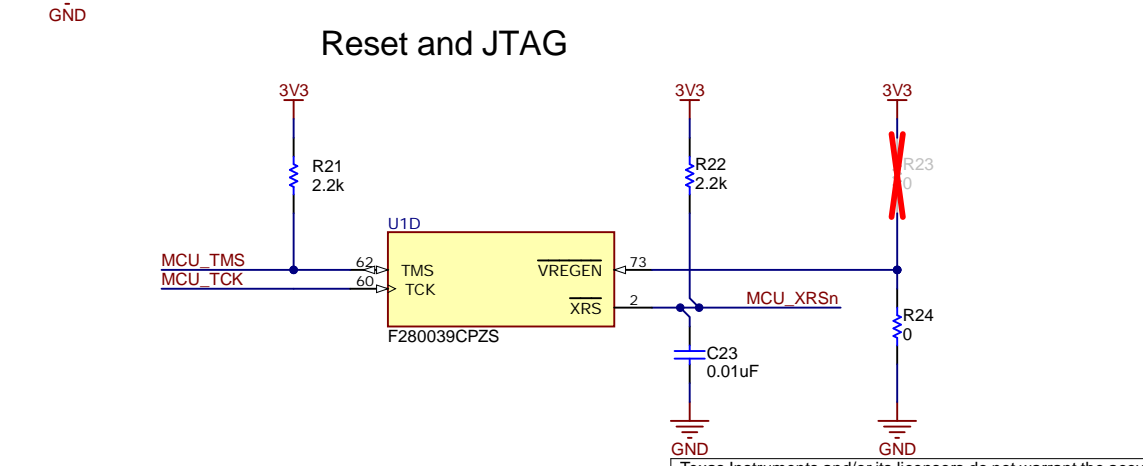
GND

Reset and JTAG

3V3

R21
2.2k

3V3

R22
2.2k

3V3

R23
0

U1D

MCU_TMS
MCU_TCK

62
60

TMS
TCK

$\overline{VREGEN}$

$\overline{XRS}$

73

2

MCU_XRSn

F280039CPZS

R24
0

C23
0.01uF

GND

GND

Texas Instruments and/or its licensors do not warrant the accu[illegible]